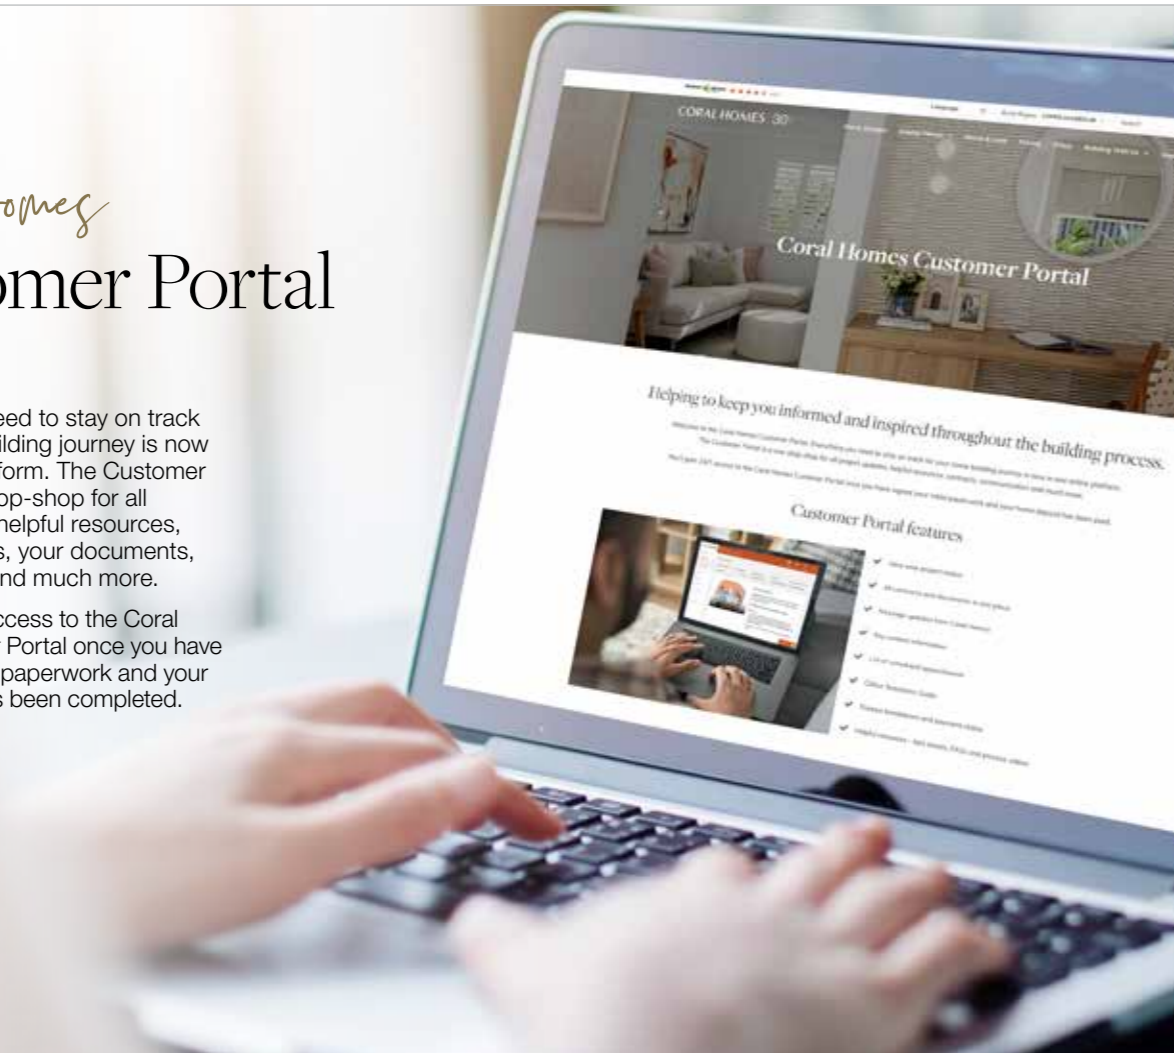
omes

omer Portal

eed to stay on track ilding journey is now form. The Customer op-shop for all helpful resources, s, your documents, nd much more.

ccess to the Coral Portal once you have paperwork and your s been completed.

CORAL HOMES 30

Coral Homes Customer Portal

Helping to keep you informed and inspired throughout the building process.

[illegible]

Customer Portal features

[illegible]